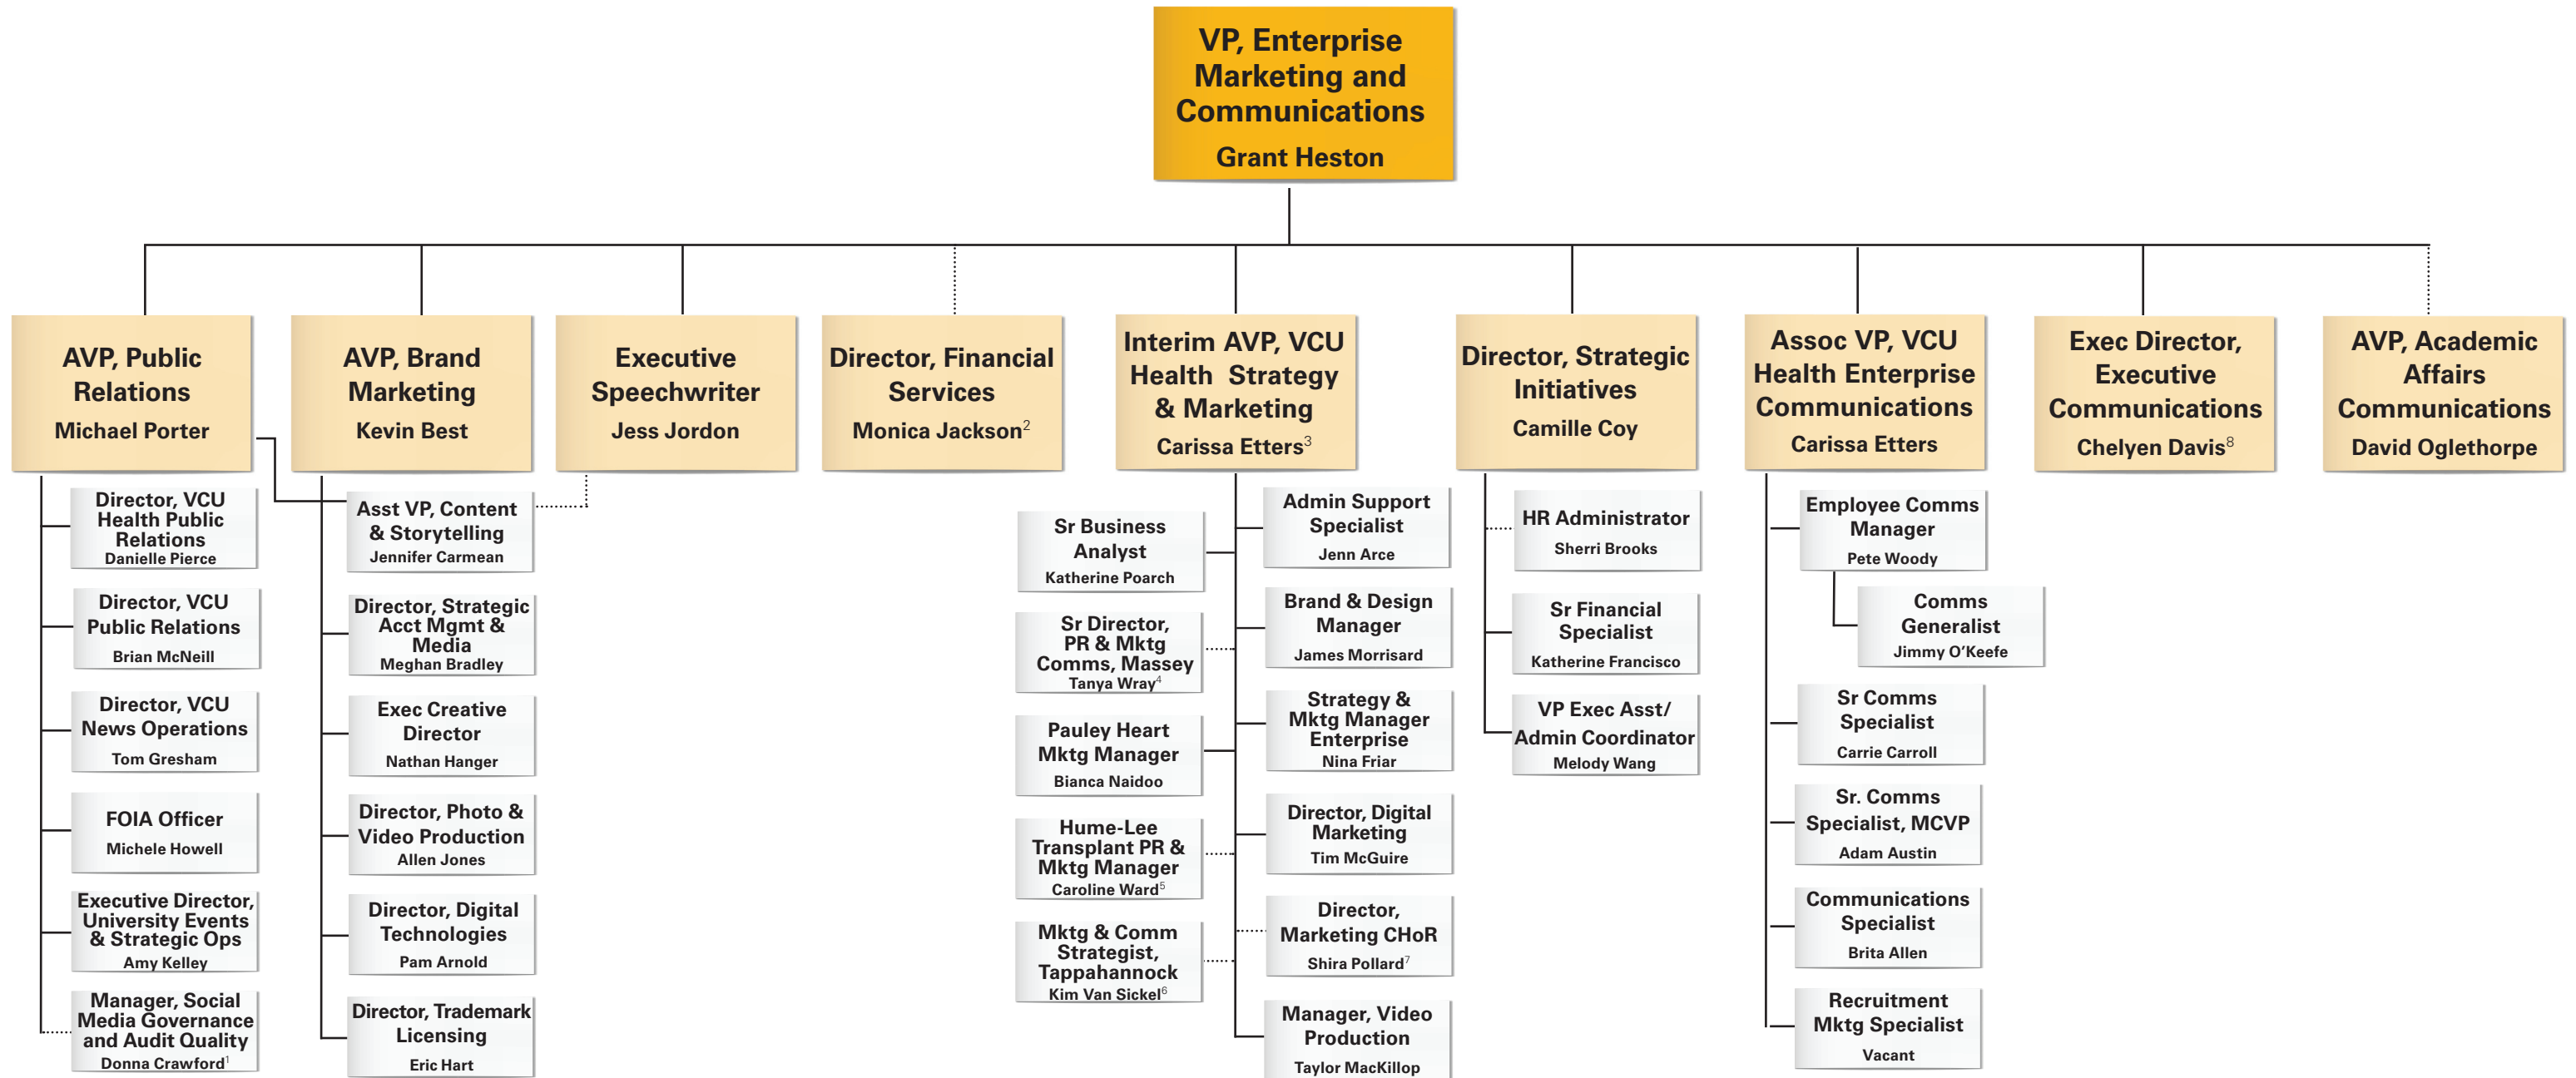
VP, Enterprise Marketing and Communications
Grant Heston

AVP, Public Relations
Michael Porter

Director, VCU Health Public Relations
Danielle Pierce

Director, VCU Public Relations
Brian McNeill

Director, VCU News Operations
Tom Gresham

FOIA Officer
Michele Howell

Executive Director, University Events & Strategic Ops
Amy Kelley

Manager, Social Media Governance and Audit Quality
Donna Crawford$^1$

AVP, Brand Marketing
Kevin Best

Asst VP, Content & Storytelling
Jennifer Carmean

Director, Strategic Acct Mgmt & Media
Meghan Bradley

Exec Creative Director
Nathan Hanger

Director, Photo & Video Production
Allen Jones

Director, Digital Technologies
Pam Arnold

Director, Trademark Licensing
Eric Hart

Executive Speechwriter
Jess Jordon

Director, Financial Services
Monica Jackson$^2$

Interim AVP, VCU Health Strategy & Marketing
Carissa Etters$^3$

Sr Business Analyst
Katherine Poarch

Sr Director, PR & Mktg Comms, Massey
Tanya Wray$^4$

Pauley Heart Mktg Manager
Bianca Naidoo

Hume-Lee Transplant PR & Mktg Manager
Caroline Ward$^5$

Mktg & Comm Strategist, Tappahannock
Kim Van Sickel$^6$

Admin Support Specialist
Jenn Arce

Brand & Design Manager
James Morrisard

Strategy & Mktg Manager Enterprise
Nina Friar

Director, Digital Marketing
Tim McGuire

Director, Marketing CHoR
Shira Pollard$^7$

Manager, Video Production
Taylor MacKillop

Director, Strategic Initiatives
Camille Coy

HR Administrator
Sherri Brooks

Sr Financial Specialist
Katherine Francisco

VP Exec Asst/ Admin Coordinator
Melody Wang

Assoc VP, VCU Health Enterprise Communications
Carissa Etters

Employee Comms Manager
Pete Woody

Comms Generalist
Jimmy O'Keefe

Sr Comms Specialist
Carrie Carroll

Sr. Comms Specialist, MCVP
Adam Austin

Communications Specialist
Brita Allen

Recruitment Mktg Specialist
Vacant

Exec Director, Executive Communications
Chelyen Davis$^8$

AVP, Academic Affairs Communications
David Oglethorpe